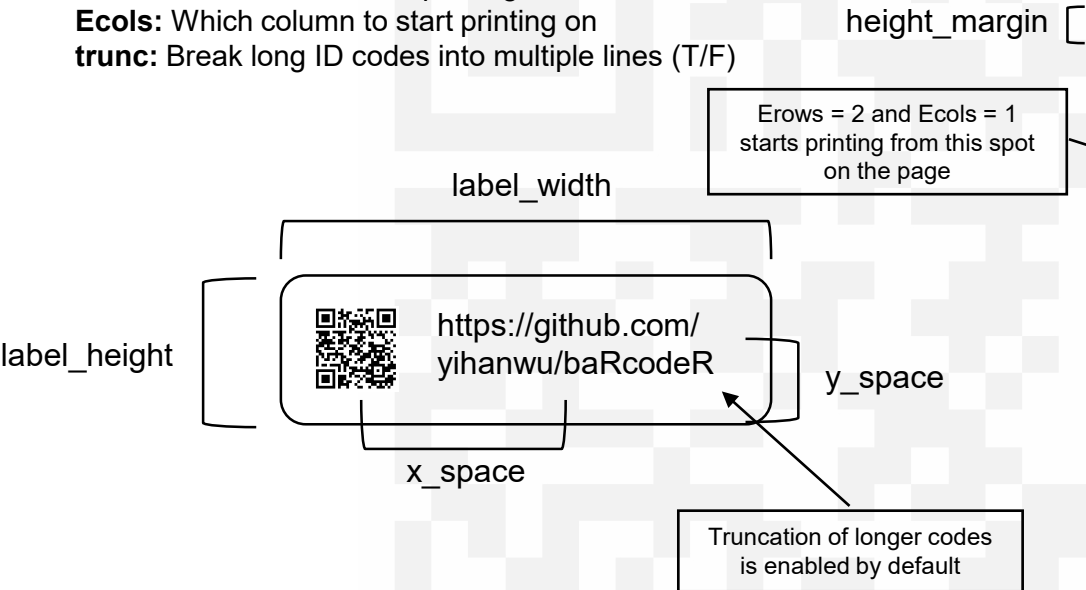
**Ecols:** Which column to start printing on
**trunc:** Break long ID codes into multiple lines (T/F)

height_margin

Erows = 2 and Ecols = 1 starts printing from this spot on the page

label_width

label_height

https://github.com/
yihanwu/baRcodeR

y_space

x_space

Truncation of longer codes is enabled by default